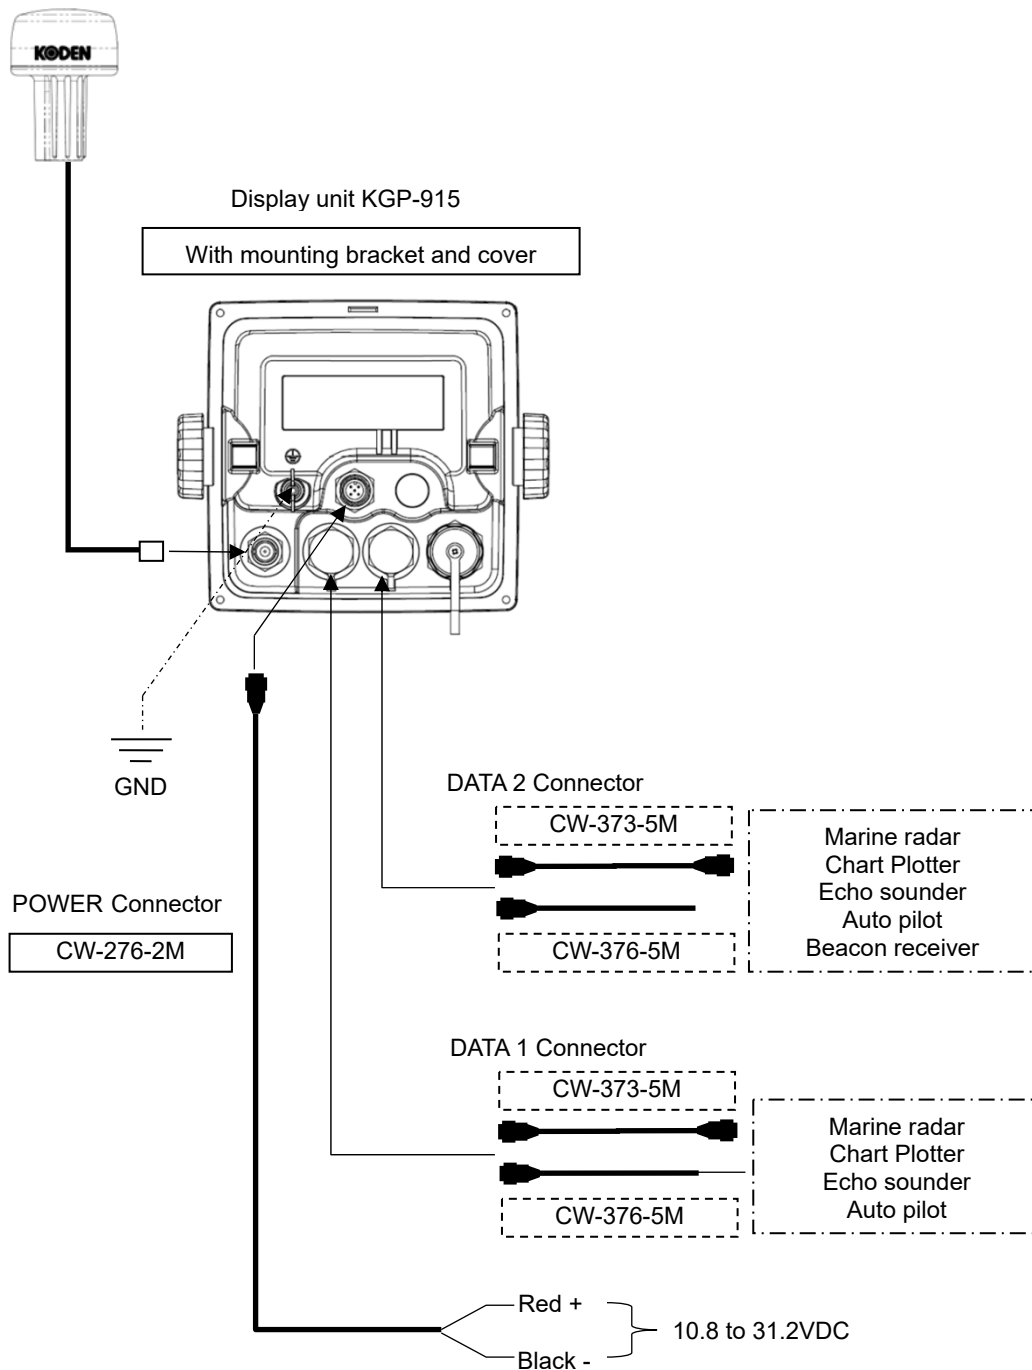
KODEN

Display unit KGP-915

With mounting bracket and cover

GND

POWER Connector

CW-276-2M

DATA 2 Connector

CW-373-5M

CW-376-5M

Marine radar
Chart Plotter
Echo sounder
Auto pilot
Beacon receiver

DATA 1 Connector

CW-373-5M

CW-376-5M

Marine radar
Chart Plotter
Echo sounder
Auto pilot

Red +

Black -

10.8 to 31.2VDC